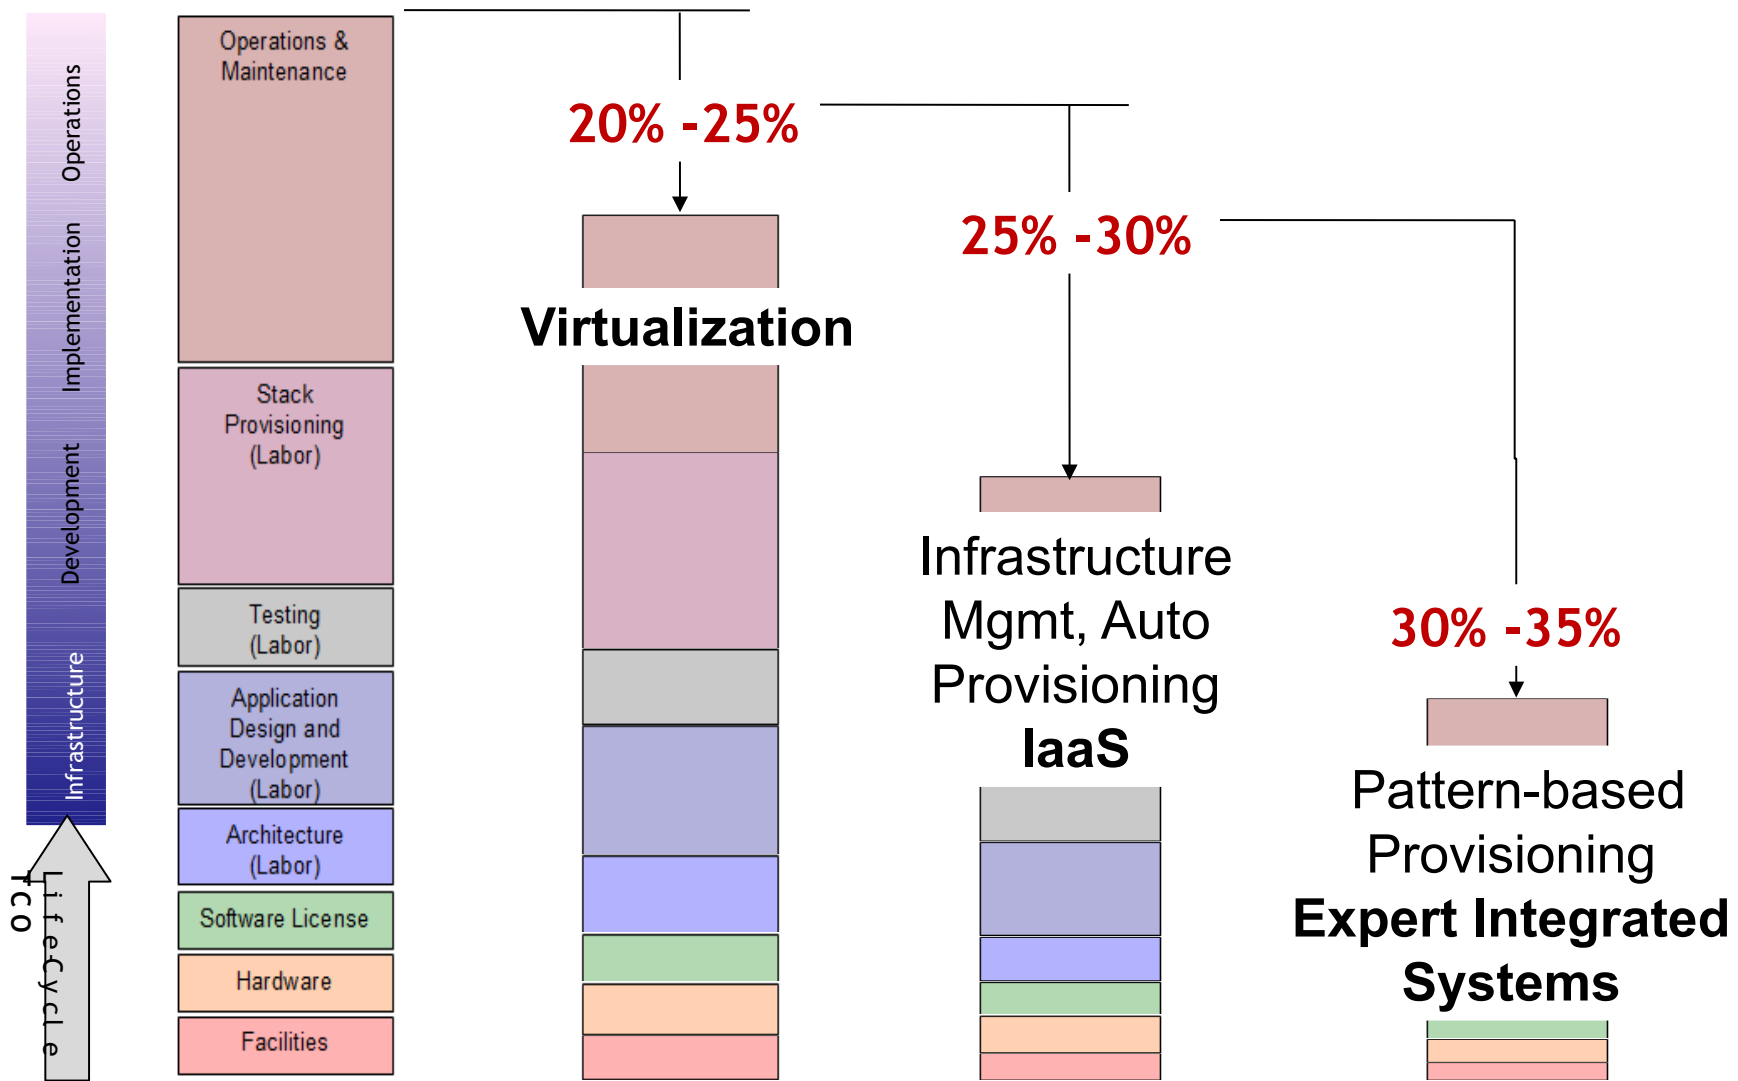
Operations

Implementation

Development

Infrastructure

TCO

LifeCycle

Operations & Maintenance

Stack Provisioning (Labor)

Testing (Labor)

Application Design and Development (Labor)

Architecture (Labor)

Software License

Hardware

Facilities

20% -25%

Virtualization

25% -30%

Infrastructure Mgmt, Auto Provisioning **IaaS**

30% -35%

Pattern-based Provisioning **Expert Integrated Systems**